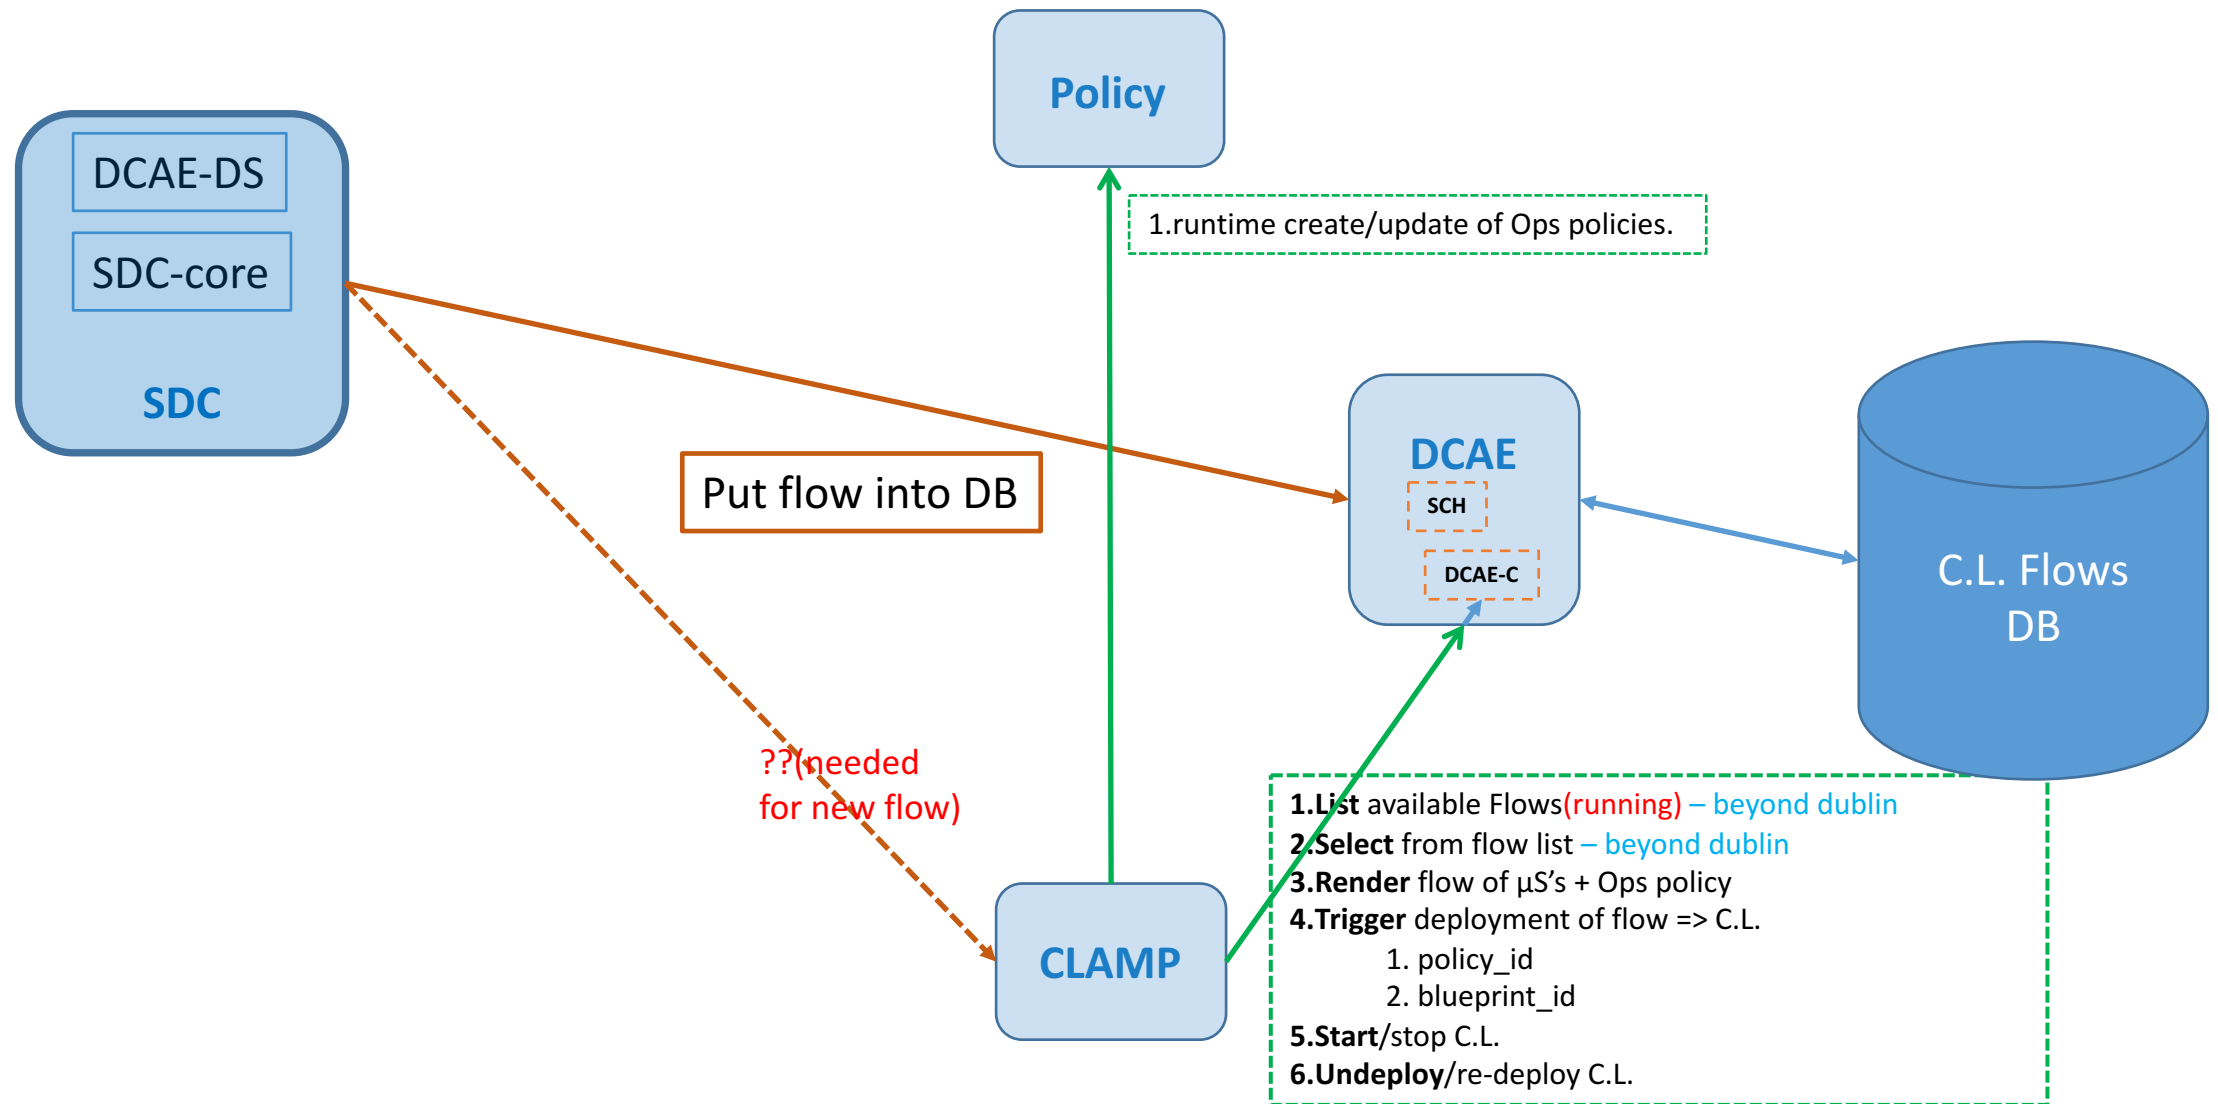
Policy

DCAE-DS

SDC-core

SDC

1.runtime create/update of Ops policies.

Put flow into DB

DCAE

SCH

DCAE-C

C.L. Flows DB

??(needed for new flow)

CLAMP

1.List available Flows(running) – beyond dublin
2.Select from flow list – beyond dublin
3.Render flow of µS's + Ops policy
4.Trigger deployment of flow => C.L.
1. policy_id
2. blueprint_id
5.Start/stop C.L.
6.Undeploy/re-deploy C.L.